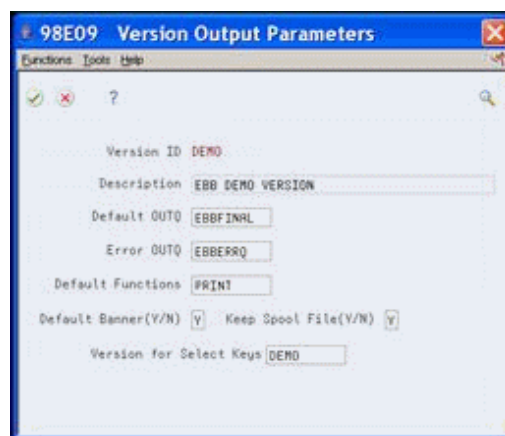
98E09 Version Output Parameters

Functions Tools Help

?

Version ID DEMO

Description EBB DEMO VERSION

Default OUTQ EBBFINAL

Error OUTQ EBBERRQ

Default Functions PRINT

Default Banner(Y/N) Y Keep Spool File(Y/N) Y

Version for Select Keys DEMO